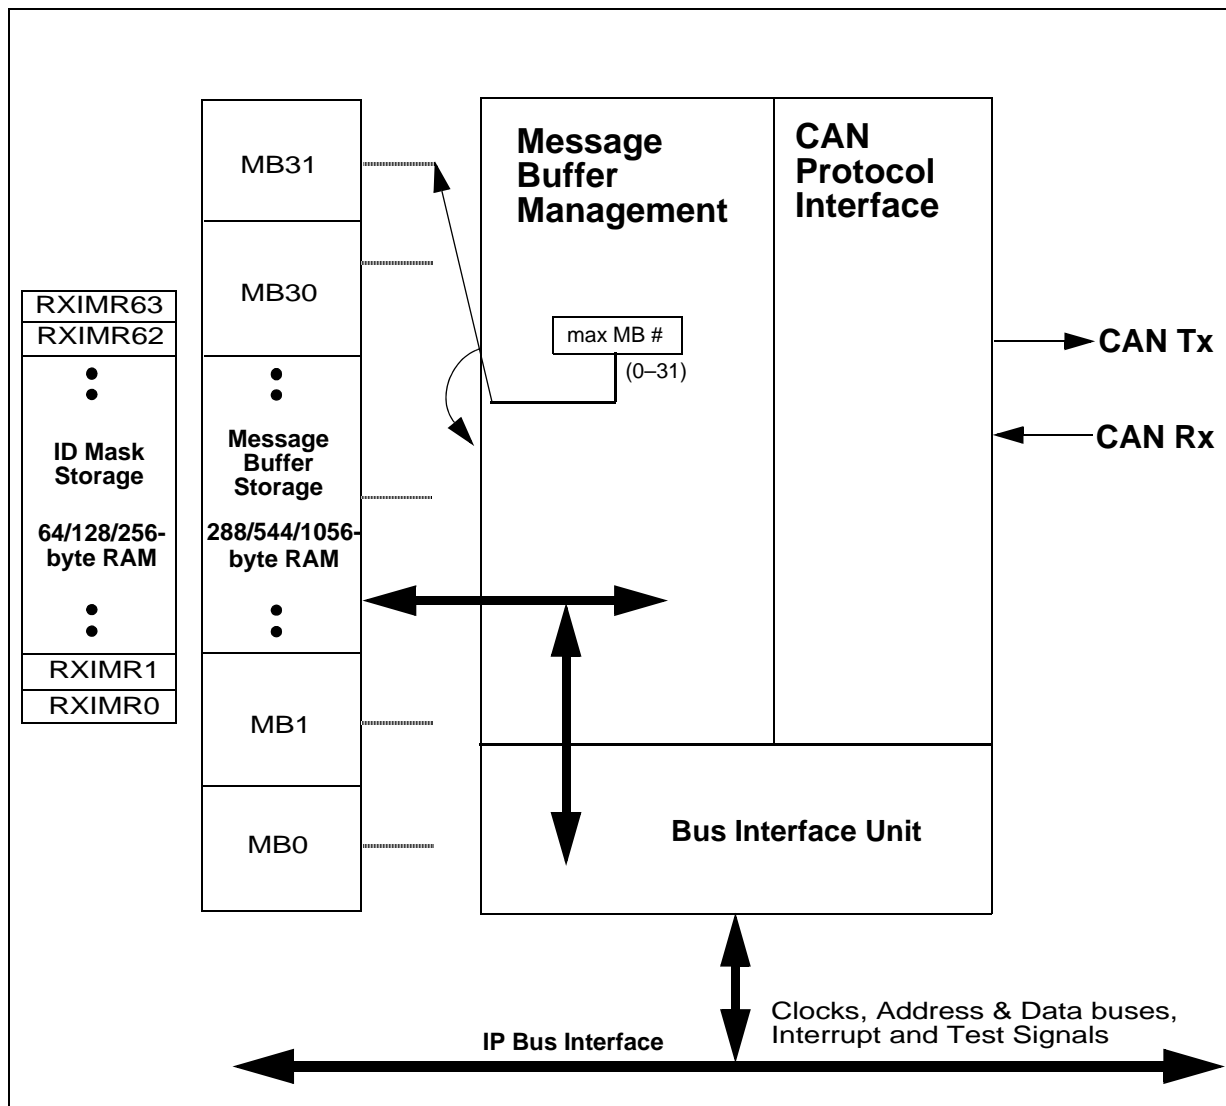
RXIMR63
RXIMR62
ID Mask Storage
64/128/256-byte RAM
RXIMR1
RXIMR0

MB31
MB30
Message Buffer Storage
288/544/1056-byte RAM
MB1
MB0

Message Buffer Management

max MB #
(0–31)

CAN Protocol Interface

CAN Tx
CAN Rx

Bus Interface Unit

IP Bus Interface

Clocks, Address & Data buses, Interrupt and Test Signals